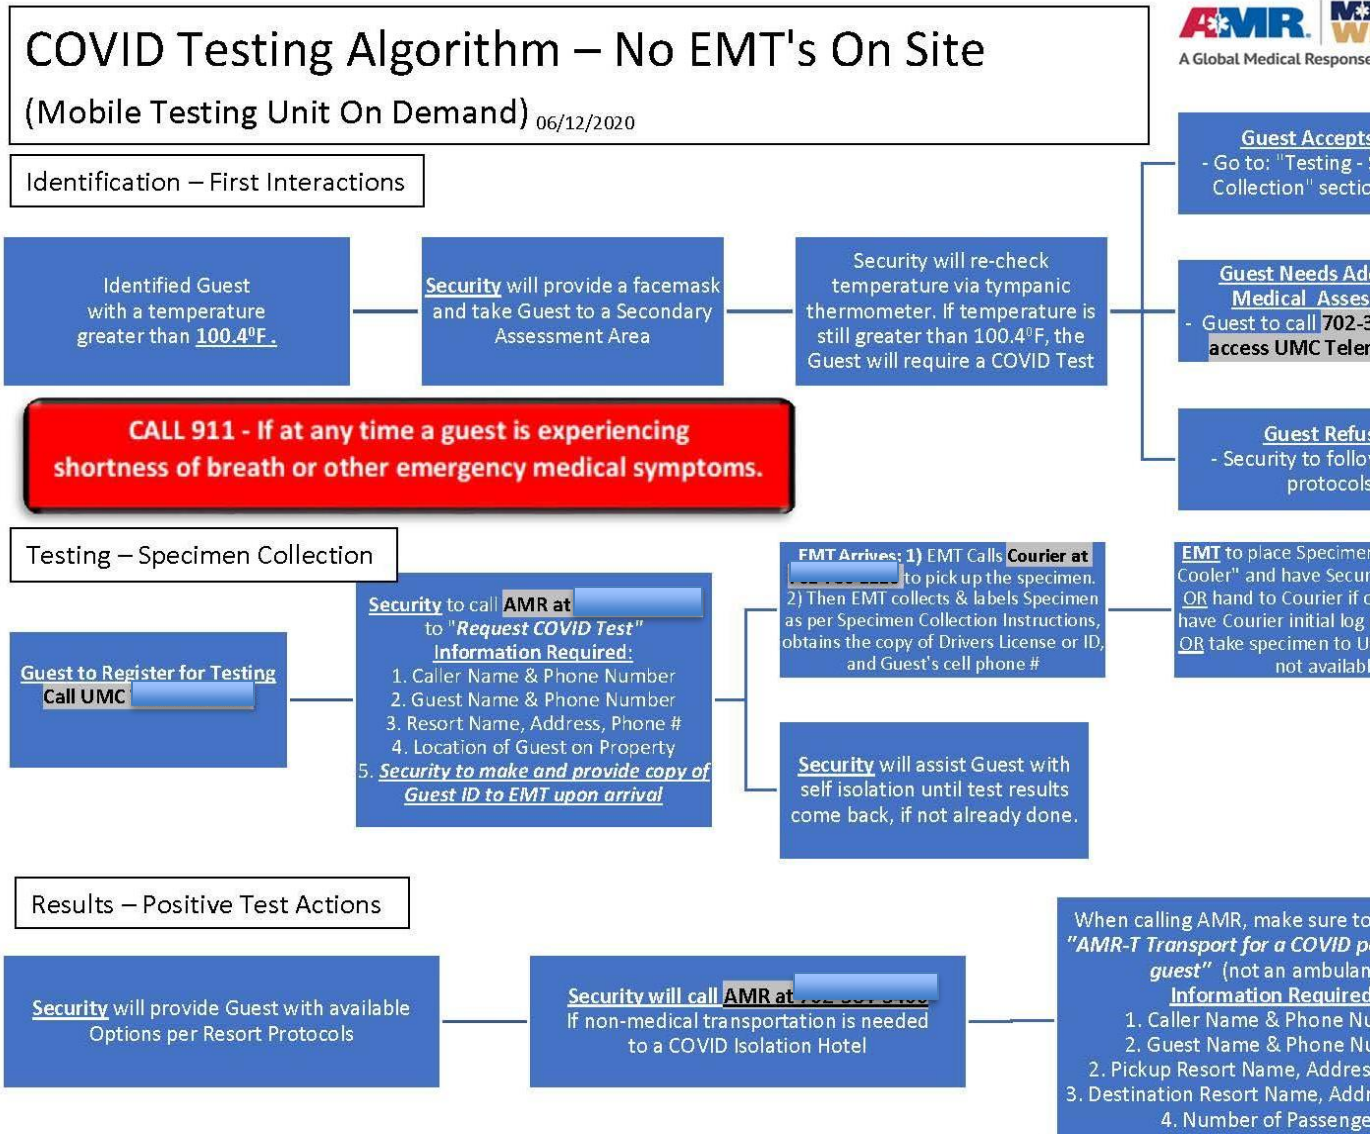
COVID Testing Algorithm – No EMT's On Site

(Mobile Testing Unit On Demand) 06/12/2020

AMR A Global Medical Response

Identification – First Interactions

Identified Guest with a temperature greater than $100.4^0$F .

Security will provide a facemask and take Guest to a Secondary Assessment Area

Security will re-check temperature via tympanic thermometer. If temperature is still greater than $100.4^0$F, the Guest will require a COVID Test

Guest Accepts - Go to: "Testing - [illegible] Collection" sectio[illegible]

Guest Needs Ad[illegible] Medical Asses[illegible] - Guest to call 702-3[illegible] access UMC Tele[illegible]

Guest Refu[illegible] - Security to follo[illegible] protocols

CALL 911 - If at any time a guest is experiencing shortness of breath or other emergency medical symptoms.

Testing – Specimen Collection

Guest to Register for Testing Call UMC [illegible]

Security to call AMR at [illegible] to "Request COVID Test" Information Required:
1. Caller Name & Phone Number
2. Guest Name & Phone Number
3. Resort Name, Address, Phone #
4. Location of Guest on Property
5. Security to make and provide copy of Guest ID to EMT upon arrival

EMT Arrives: 1) EMT Calls Courier at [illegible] to pick up the specimen. 2) Then EMT collects & labels Specimen as per Specimen Collection Instructions, obtains the copy of Drivers License or ID, and Guest's cell phone #

EMT to place Specime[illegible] Cooler" and have Secu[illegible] OR hand to Courier if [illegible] have Courier initial log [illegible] OR take specimen to U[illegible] not availab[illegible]

Security will assist Guest with self isolation until test results come back, if not already done.

Results – Positive Test Actions

Security will provide Guest with available Options per Resort Protocols

Security will call AMR at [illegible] If non-medical transportation is needed to a COVID Isolation Hotel

When calling AMR, make sure to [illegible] "AMR-T Transport for a COVID p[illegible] guest" (not an ambula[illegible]
Information Require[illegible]
1. Caller Name & Phone Nu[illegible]
2. Guest Name & Phone Nu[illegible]
2. Pickup Resort Name, Addres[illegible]
3. Destination Resort Name, Addr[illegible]
4. Number of Passenge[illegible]